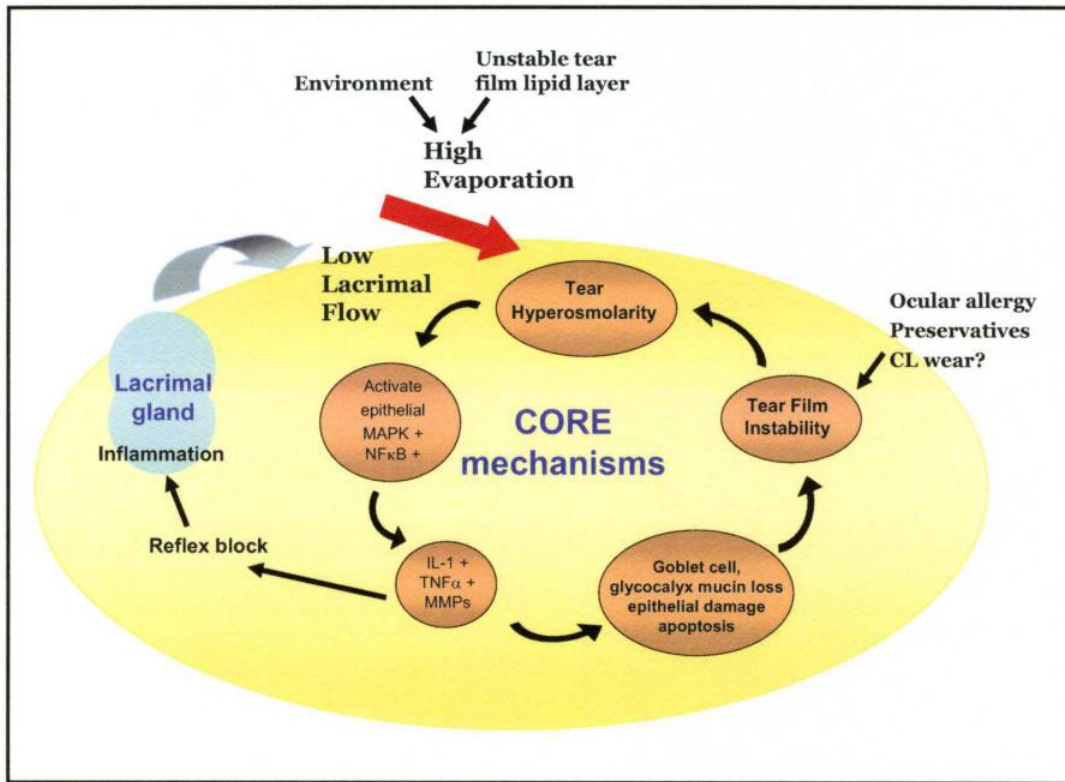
Environment

Unstable tear film lipid layer

High Evaporation

Low Lacrimal Flow

Tear Hyperosmolarity

Ocular allergy
Preservatives
CL wear?

Lacrimal gland

Inflammation

Activate epithelial MAPK + NFκB +

CORE mechanisms

Tear Film Instability

Reflex block

IL-1 + TNFα + MMPs

Goblet cell, glycocalyx mucin loss epithelial damage apoptosis